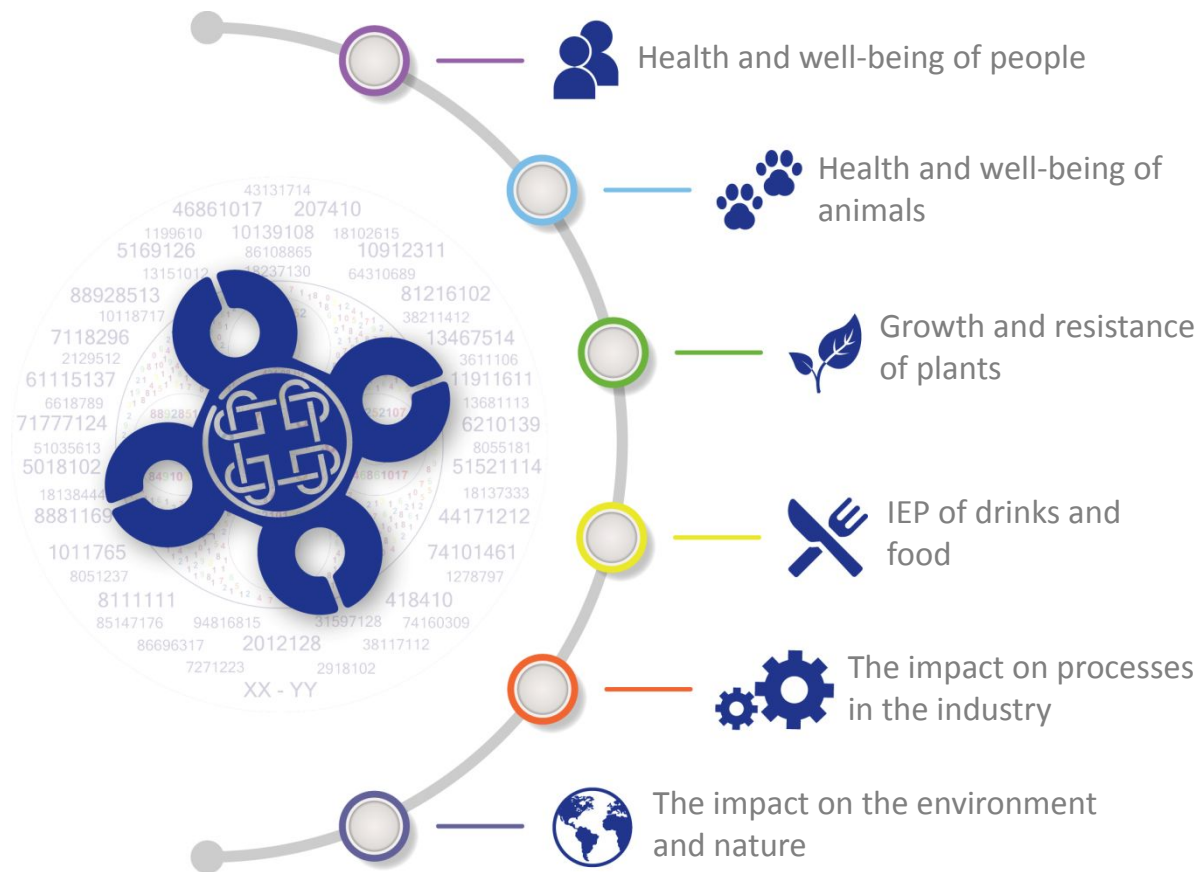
Health and well-being of people

Health and well-being of animals

Growth and resistance of plants

IEP of drinks and food

The impact on processes in the industry

The impact on the environment and nature

43131714
46861017 207410
1199610 10139108 18102615
5169126 86108865 10912311
13151012 18237130 64310689
88928513 81216102
10118717 38211412
7118296 13467514
2129512 3611106
61115137 11911611
6618789 13681113
71777124 6210139
51035613 8055181
5018102 51521114
18138444 18137333
8881169 44171212
1011765 74101461
8051237 1278797
8111111 418410
85147176 94816815 31597128 74160309
86696317 2012128 38117112
7271223 2918102
XX - YY